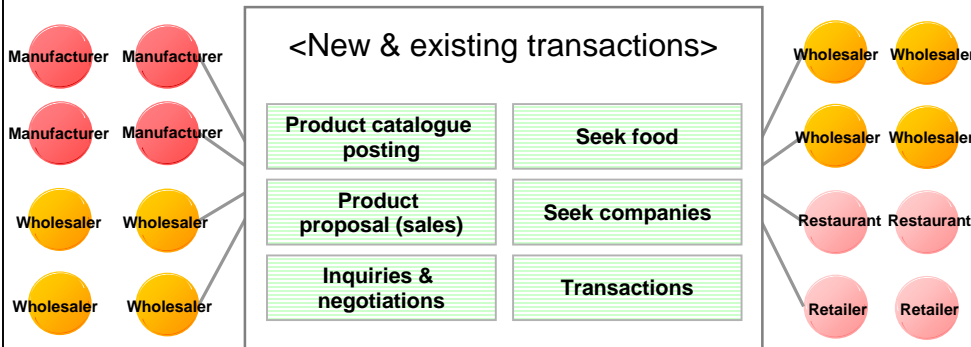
Manufacturer Manufacturer

Manufacturer Manufacturer

Wholesaler Wholesaler

Wholesaler Wholesaler

<New & existing transactions>

| Product catalogue posting | Seek food |
|---|---|
| Product proposal (sales) | Seek companies |
| Inquiries & negotiations | Transactions |

Wholesaler Wholesaler

Wholesaler Wholesaler

Restaurant Restaurant

Retailer Retailer